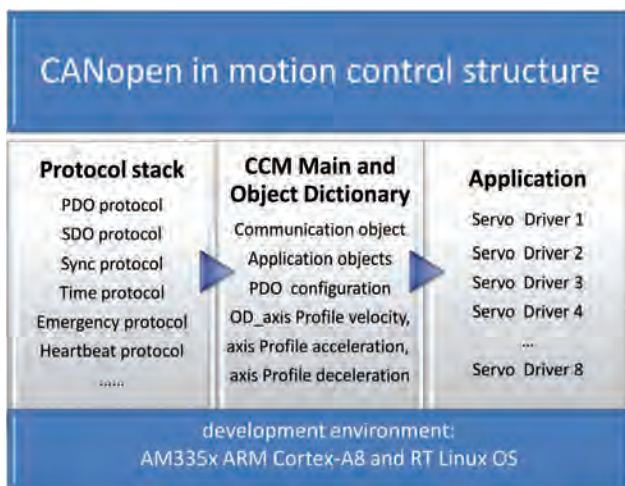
CANopen in motion control structure

Protocol stack
PDO protocol
SDO protocol
Sync protocol
Time protocol
Emergency protocol
Heartbeat protocol
......

CCM Main and Object Dictionary
Communication object
Application objects
PDO configuration
OD_axis Profile velocity,
axis Profile acceleration,
axis Profile deceleration

Application
Servo Driver 1
Servo Driver 2
Servo Driver 3
Servo Driver 4
...
Servo Driver 8

development environment:
AM335x ARM Cortex-A8 and RT Linux OS